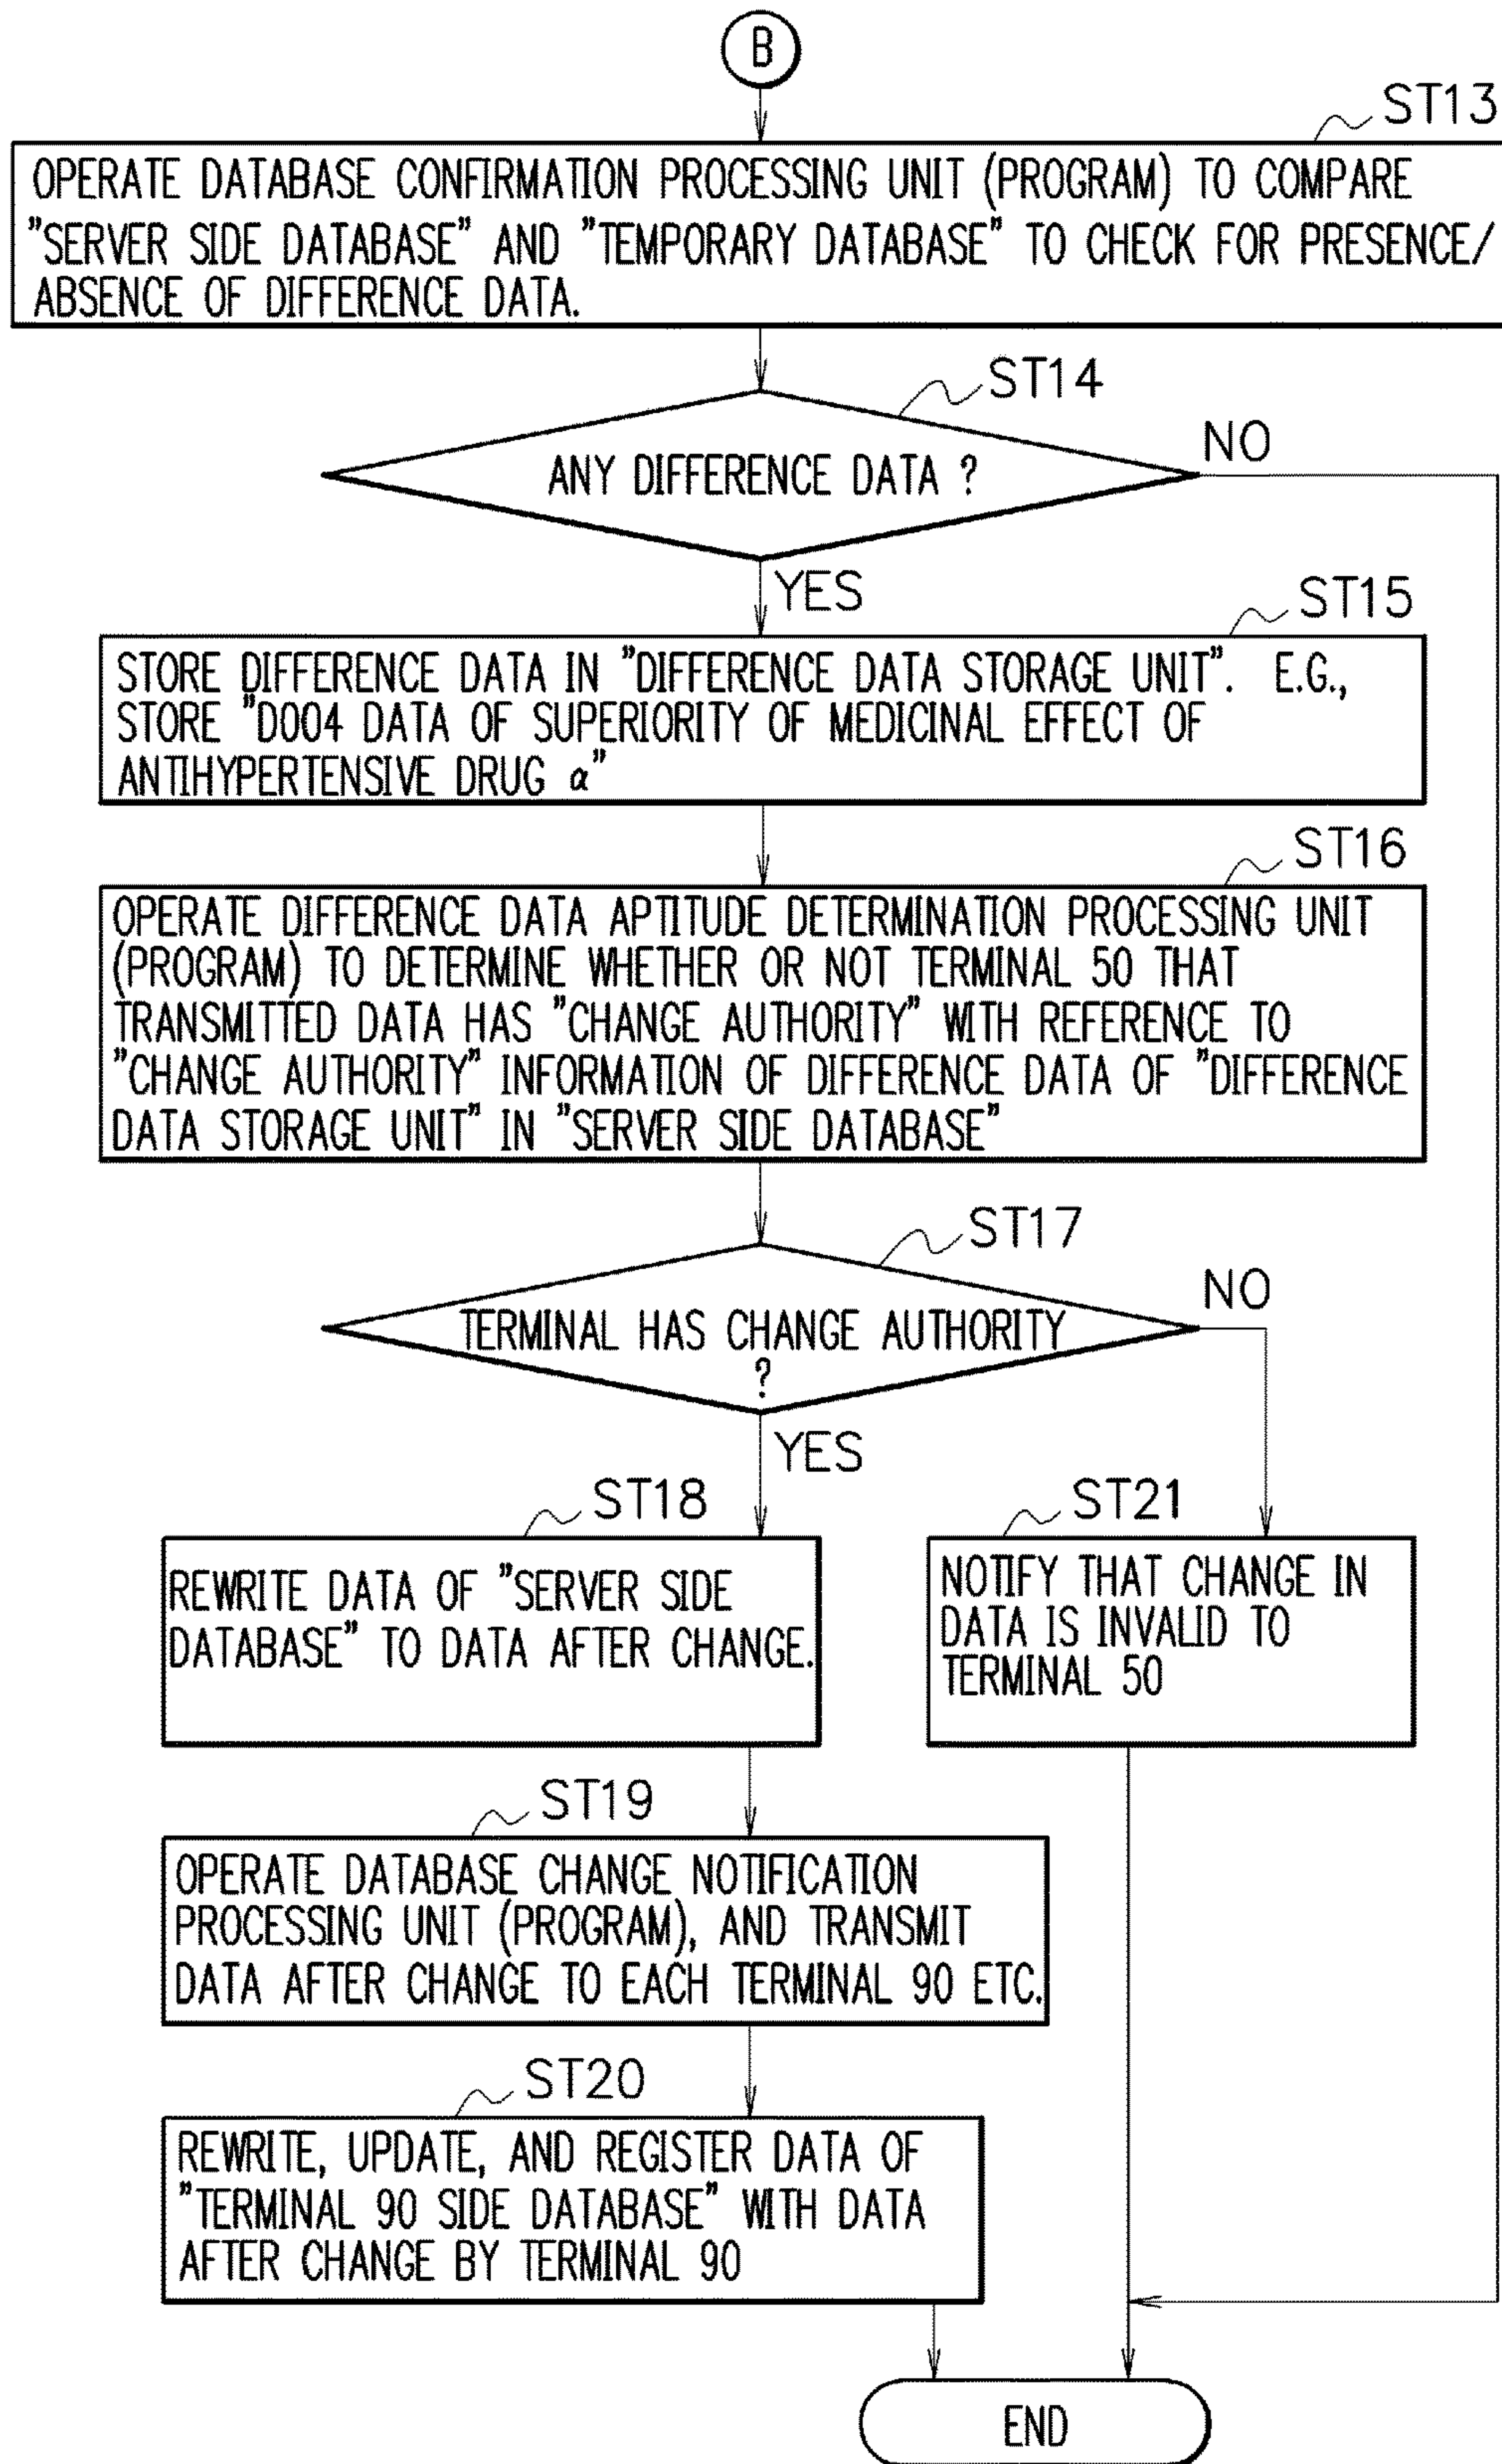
B

ST13

OPERATE DATABASE CONFIRMATION PROCESSING UNIT (PROGRAM) TO COMPARE "SERVER SIDE DATABASE" AND "TEMPORARY DATABASE" TO CHECK FOR PRESENCE/ABSENCE OF DIFFERENCE DATA.

ST14

ANY DIFFERENCE DATA ?

NO

YES

ST15

STORE DIFFERENCE DATA IN "DIFFERENCE DATA STORAGE UNIT". E.G., STORE "D004 DATA OF SUPERIORITY OF MEDICINAL EFFECT OF ANTIHYPERTENSIVE DRUG $\alpha$"

ST16

OPERATE DIFFERENCE DATA APTITUDE DETERMINATION PROCESSING UNIT (PROGRAM) TO DETERMINE WHETHER OR NOT TERMINAL 50 THAT TRANSMITTED DATA HAS "CHANGE AUTHORITY" WITH REFERENCE TO "CHANGE AUTHORITY" INFORMATION OF DIFFERENCE DATA OF "DIFFERENCE DATA STORAGE UNIT" IN "SERVER SIDE DATABASE"

ST17

TERMINAL HAS CHANGE AUTHORITY ?

NO

YES

ST18

REWRITE DATA OF "SERVER SIDE DATABASE" TO DATA AFTER CHANGE.

ST21

NOTIFY THAT CHANGE IN DATA IS INVALID TO TERMINAL 50

ST19

OPERATE DATABASE CHANGE NOTIFICATION PROCESSING UNIT (PROGRAM), AND TRANSMIT DATA AFTER CHANGE TO EACH TERMINAL 90 ETC.

ST20

REWRITE, UPDATE, AND REGISTER DATA OF "TERMINAL 90 SIDE DATABASE" WITH DATA AFTER CHANGE BY TERMINAL 90

END